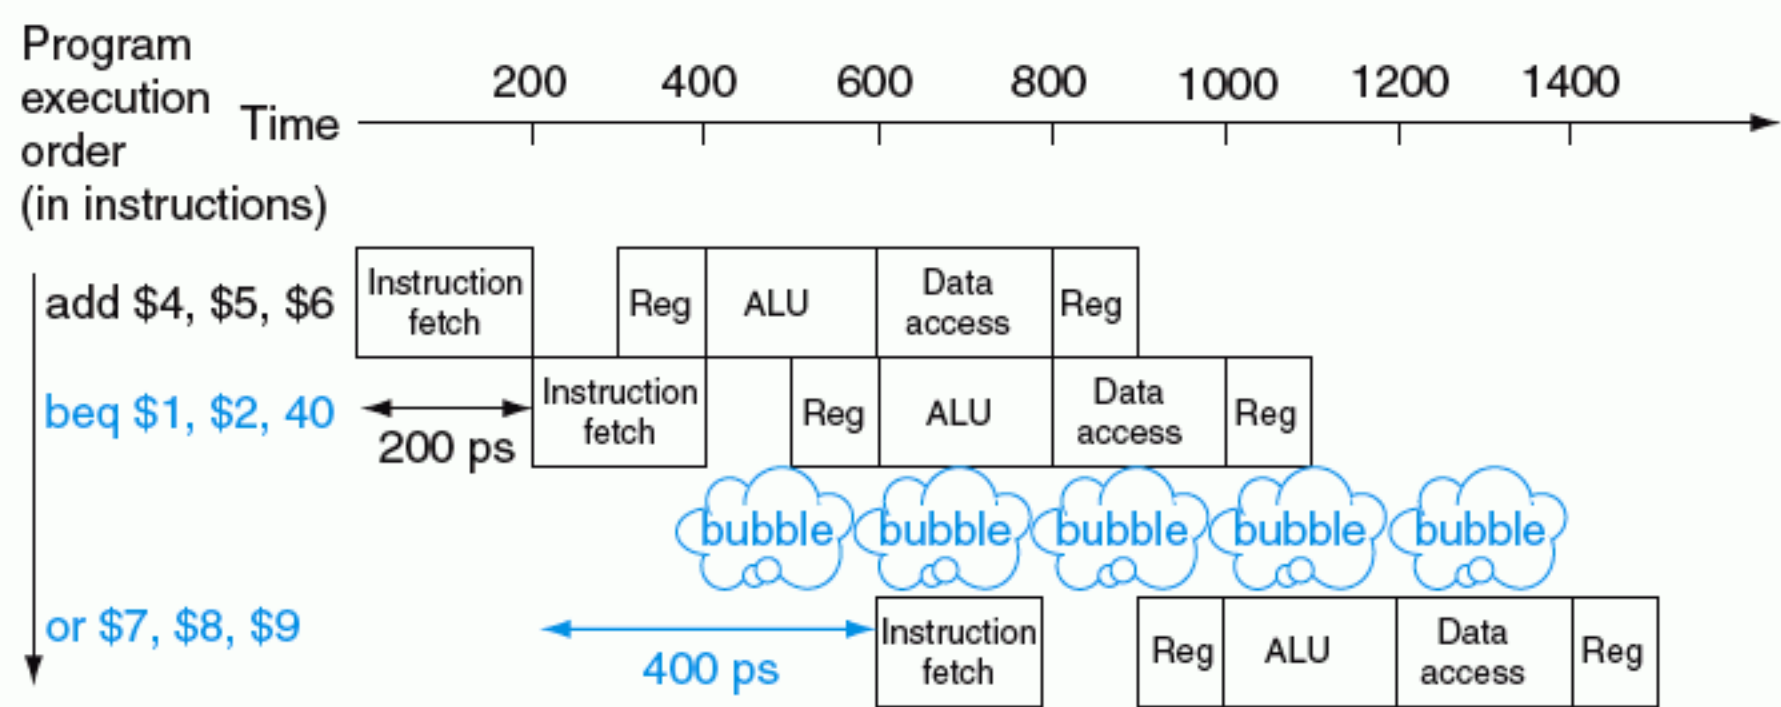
Program execution order (in instructions)

Time

200 400 600 800 1000 1200 1400

add \$4, \$5, \$6

Instruction fetch

Reg

ALU

Data access

Reg

beq \$1, \$2, 40

200 ps

Instruction fetch

Reg

ALU

Data access

Reg

bubble bubble bubble bubble bubble

or \$7, \$8, \$9

400 ps

Instruction fetch

Reg

ALU

Data access

Reg